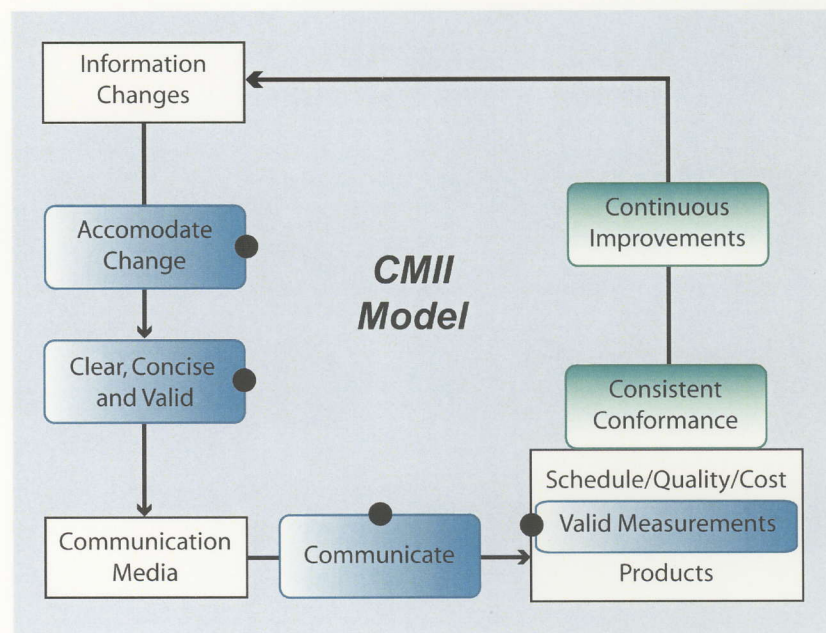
Information Changes

Accomodate Change

Clear, Concise and Valid

Communication Media

Communicate

CMII Model

Continuous Improvements

Consistent Conformance

Schedule/Quality/Cost

Valid Measurements

Products